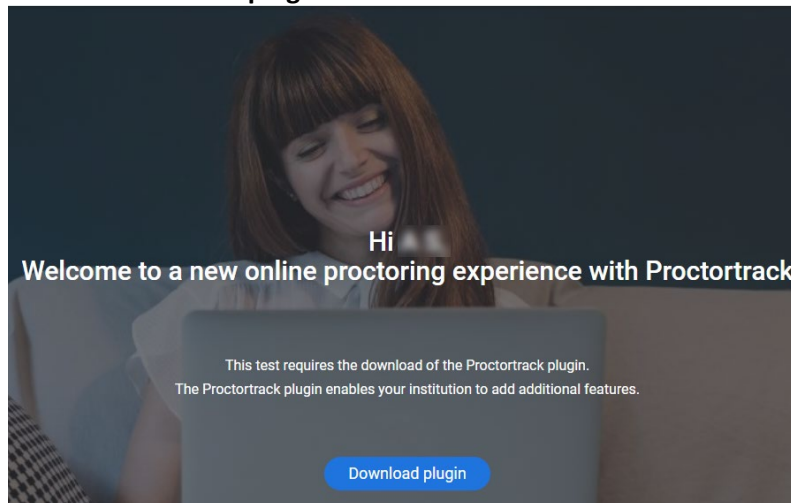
Hi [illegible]
Welcome to a new online proctoring experience with Proctortrack

This test requires the download of the Proctortrack plugin.
The Proctortrack plugin enables your institution to add additional features.

Download plugin